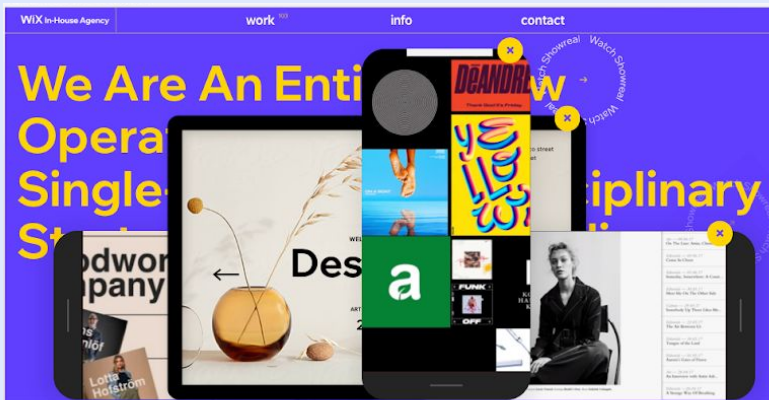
WiX In-House Agency

work $^{103}$

info

contact

We Are An Enti

Operat

Single-

St

iplinary

Watch Showreal Watch Showreal

DEANDREW

Thank God It's Friday

YE

a

FUNK

OFF

odwor

npany

Lotta Holstrom

Des